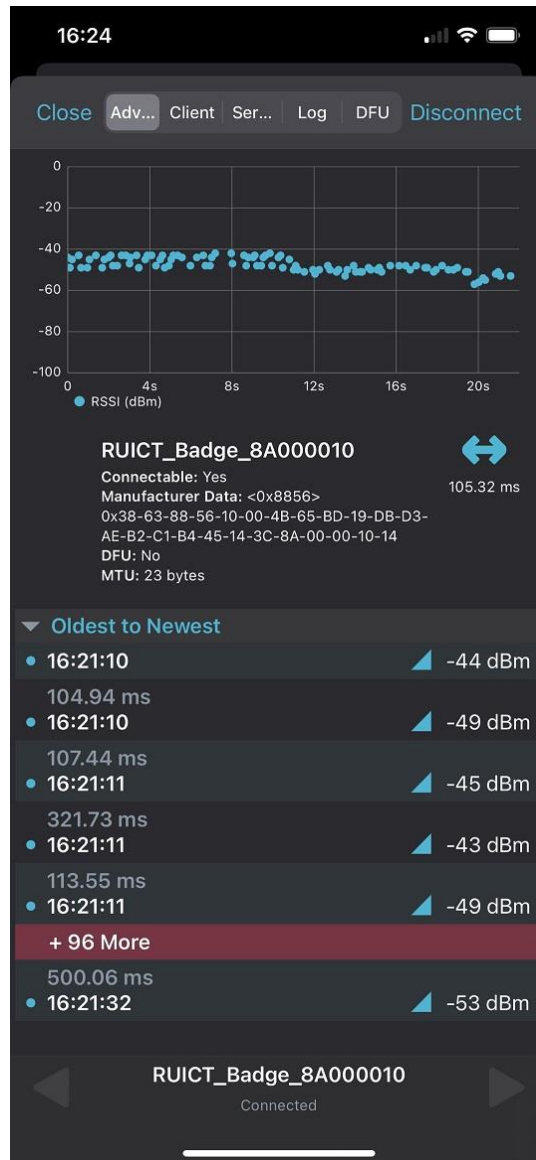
16:24

Close Adv... Client Ser... Log DFU Disconnect

0
-20
-40
-60
-80
-100
0 4s 8s 12s 16s 20s
RSSI (dBm)

RUICT_Badge_8A000010
Connectable: Yes
Manufacturer Data: <0x8856>
0x38-63-88-56-10-00-4B-65-BD-19-DB-D3-AE-B2-C1-B4-45-14-3C-8A-00-00-10-14
DFU: No
MTU: 23 bytes

105.32 ms

Oldest to Newest

16:21:10 -44 dBm
104.94 ms
16:21:10 -49 dBm
107.44 ms
16:21:11 -45 dBm
321.73 ms
16:21:11 -43 dBm
113.55 ms
16:21:11 -49 dBm
+ 96 More
500.06 ms
16:21:32 -53 dBm

RUICT_Badge_8A000010
Connected